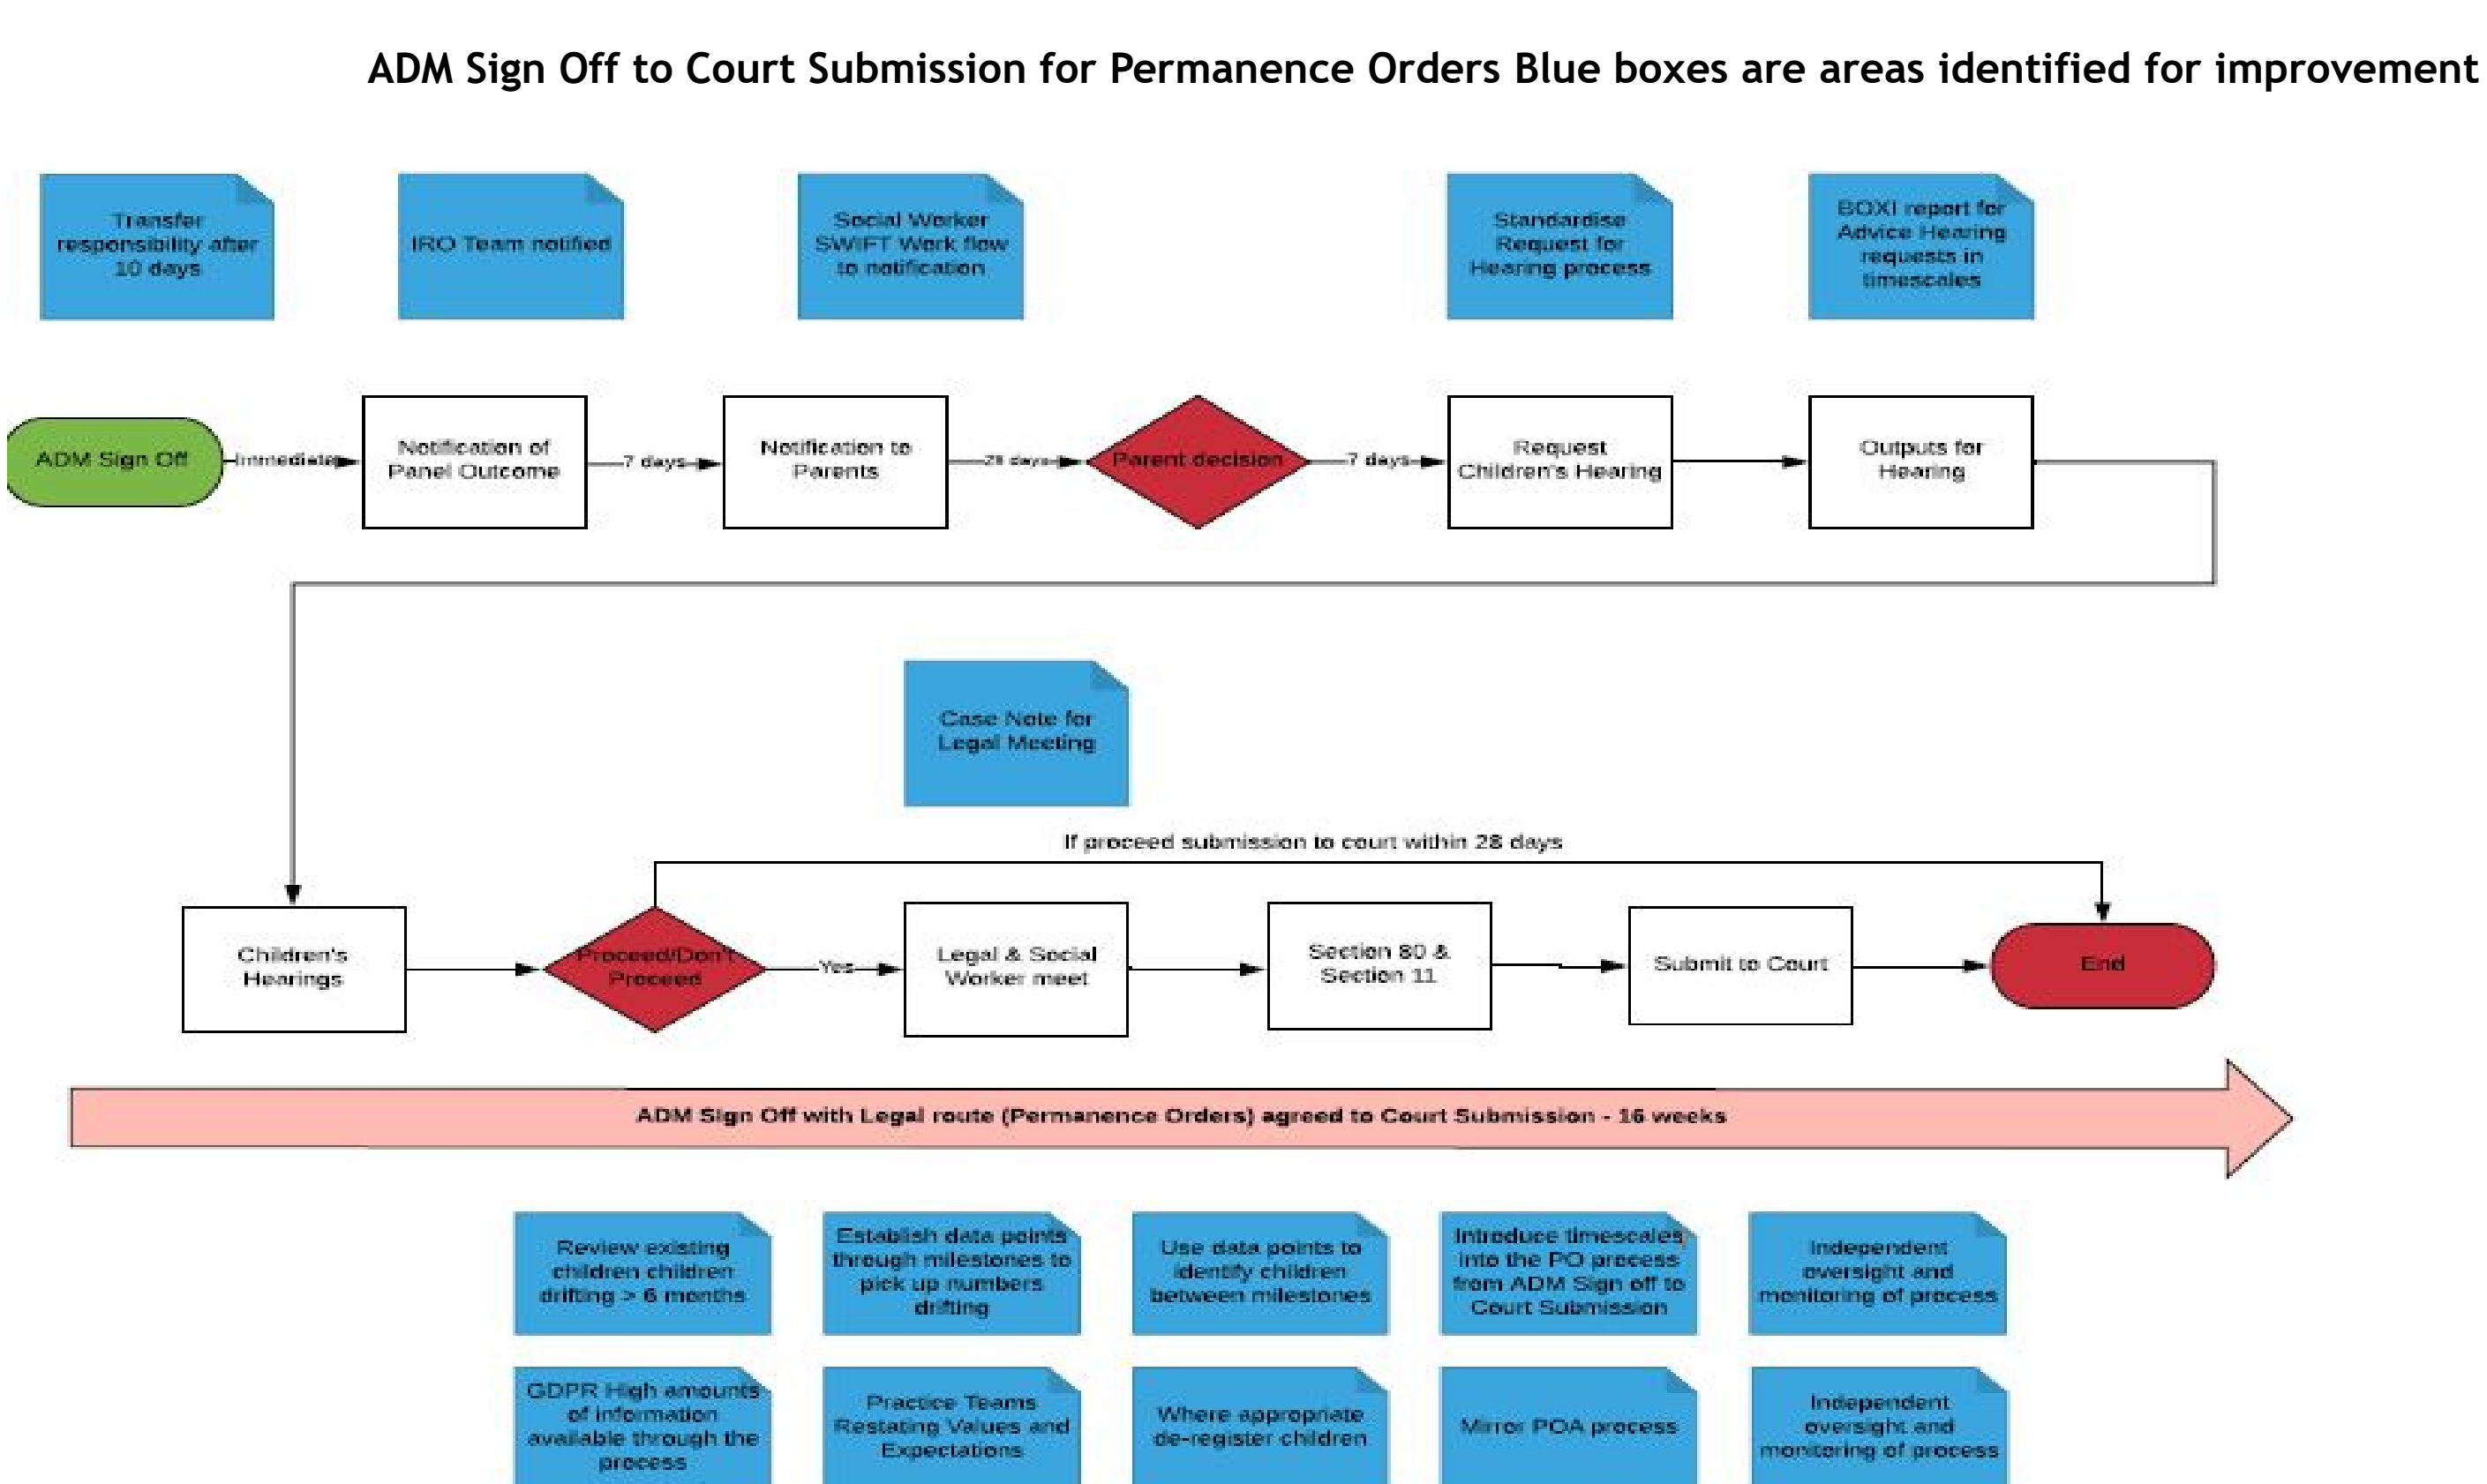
ADM Sign Off to Court Submission for Permanence Orders Blue boxes are areas identified for improvement

Transfer responsibility after 10 days

IRO Team notified

Social Worker SWIFT Work flow to notification

Standardise Request for Hearing process

BOXI report for Advice Hearing requests in timescales

ADM Sign Off

Immediate

Notification of Panel Outcome

7 days

Notification to Parents

28 days

Parent decision

7 days

Request Children's Hearing

Outputs for Hearing

Case Note for Legal Meeting

If proceed submission to court within 28 days

Children's Hearings

Proceed/Don't Proceed

Yes

Legal & Social Worker meet

Section 80 & Section 11

Submit to Court

End

ADM Sign Off with Legal route (Permanence Orders) agreed to Court Submission - 16 weeks

Review existing children children drifting > 6 months

Establish data points through milestones to pick up numbers drifting

Use data points to identify children between milestones

Introduce timescales into the PO process from ADM Sign off to Court Submission

Independent oversight and monitoring of process

GDPR High amounts of information available through the process

Practice Teams Restating Values and Expectations

Where appropriate de-register children

Mirror POA process

Independent oversight and monitoring of process